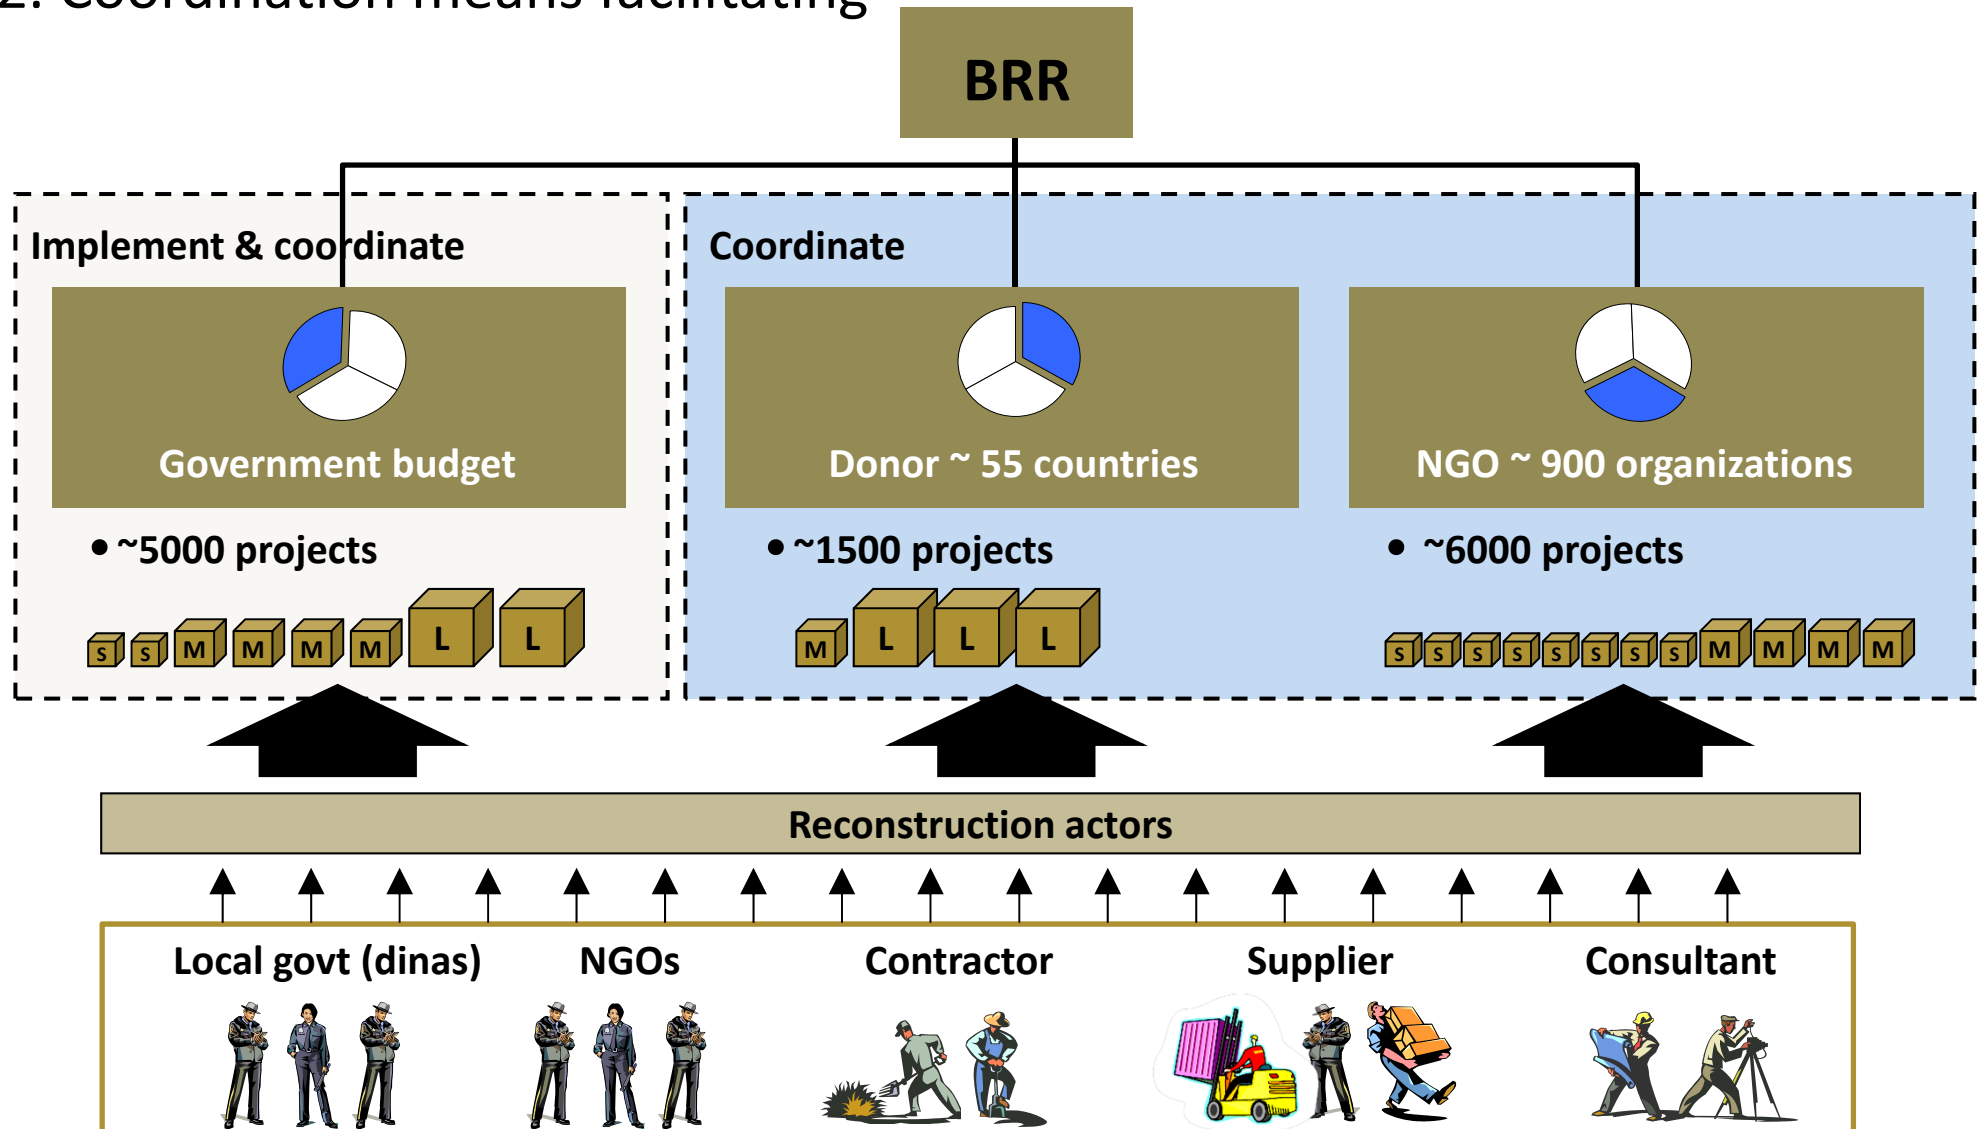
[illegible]

BRR

Implement & coordinate

Government budget

• ~5000 projects

S S M M M M L L

Coordinate

Donor ~ 55 countries

• ~1500 projects

M L L L

NGO ~ 900 organizations

• ~6000 projects

S S S S S S S S M M M M

Reconstruction actors

Local govt (dinas)

NGOs

Contractor

Supplier

Consultant